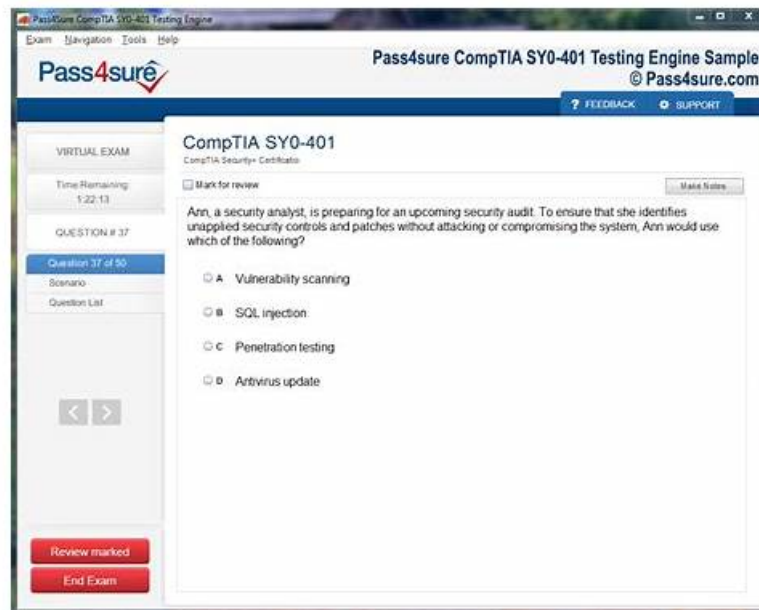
Pass4sure CompTIA SY0-401 Testing Engine

Exam Navigation Tools Help

Pass4sure

Pass4sure CompTIA SY0-401 Testing Engine Sample
© Pass4sure.com

? FEEDBACK
SUPPORT

VIRTUAL EXAM

Time Remaining: 1:22:13

QUESTION # 37

Question 37 of 50
Scenario
Question List

CompTIA SY0-401
CompTIA Security+ Certification

Mark for review

Make Notes

Ann, a security analyst, is preparing for an upcoming security audit. To ensure that she identifies unapplied security controls and patches without attacking or compromising the system, Ann would use which of the following?

A Vulnerability scanning

B SQL injection

C Penetration testing

D Antivirus update

Review marked

End Exam